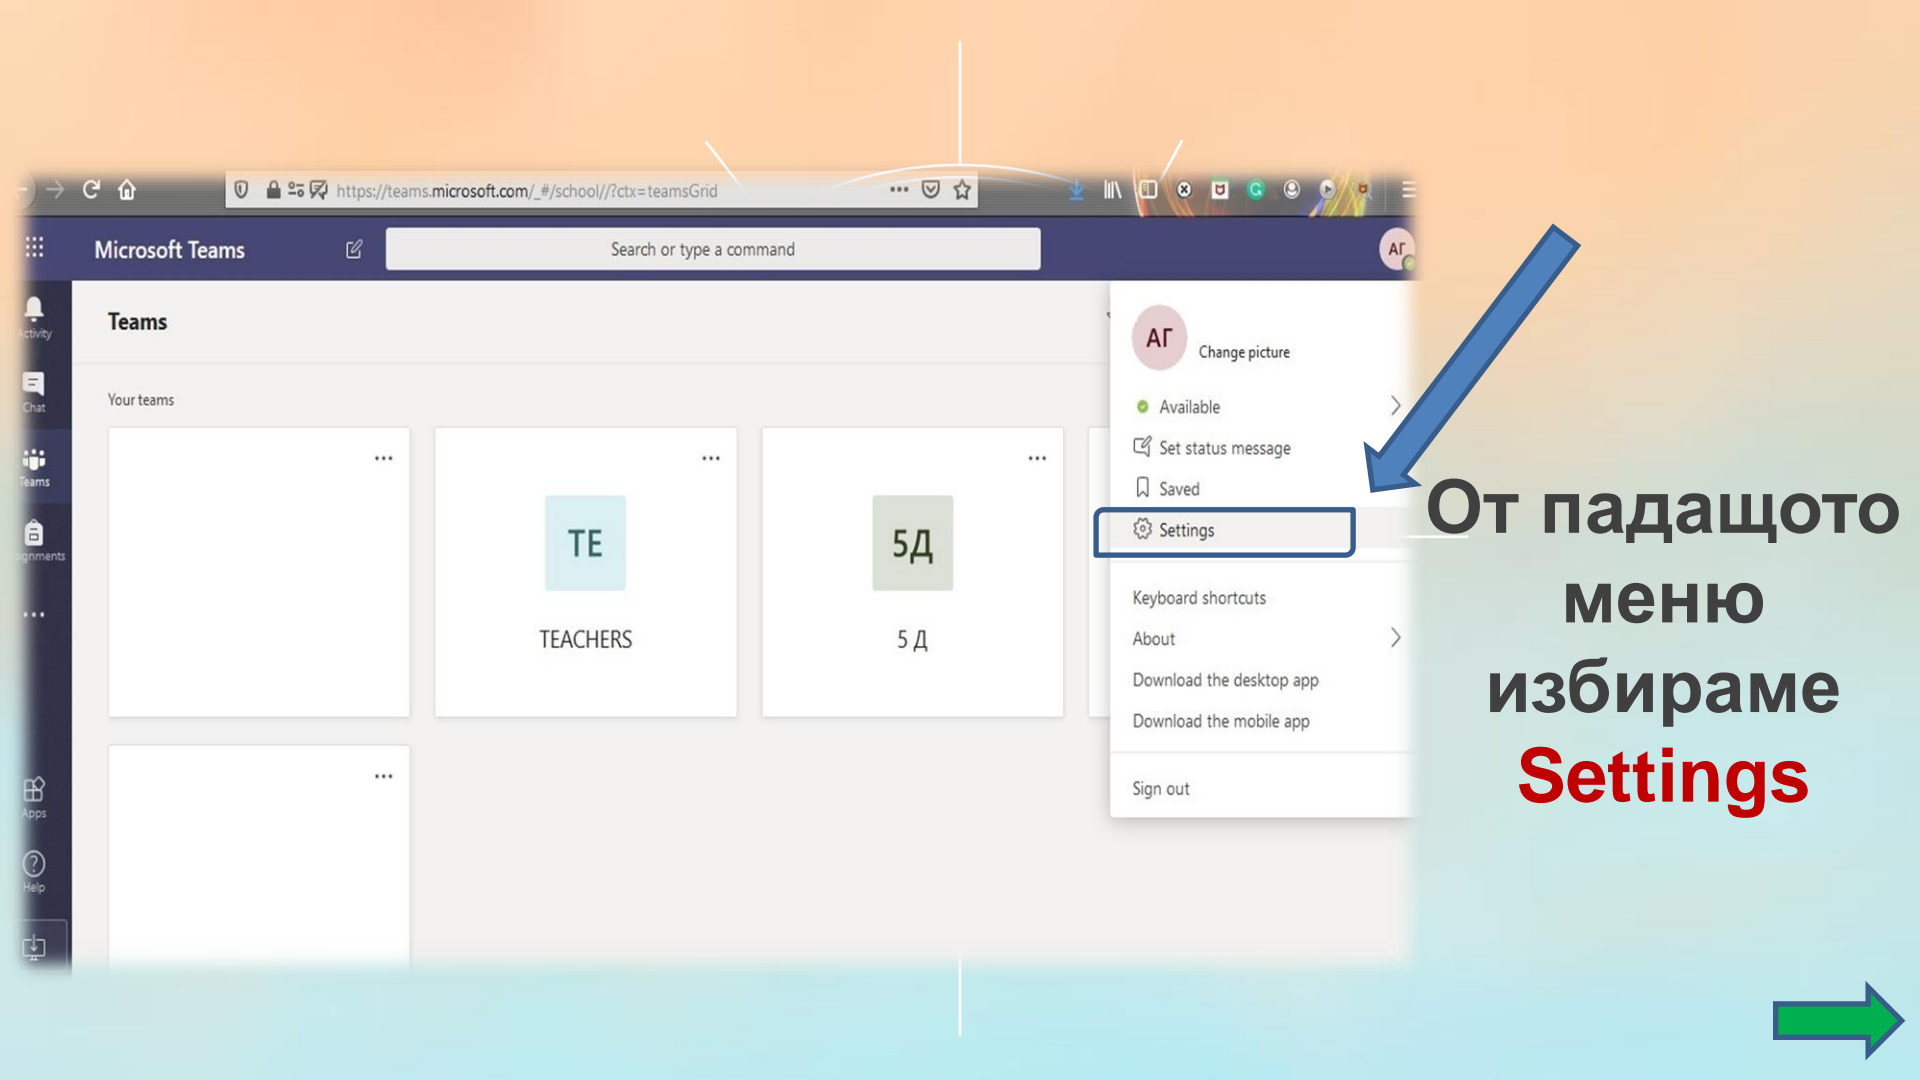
https://teams.microsoft.com/_#/school//?ctx=teamsGrid

Microsoft Teams

Search or type a command

АГ

Activity

Chat

Teams

gnments

Apps

Help

Teams

Your teams

...

TE

TEACHERS

5Д

5 Д

АГ

Change picture

Available

Set status message

Saved

Settings

Keyboard shortcuts

About

Download the desktop app

Download the mobile app

Sign out

От падащото меню избираме Settings